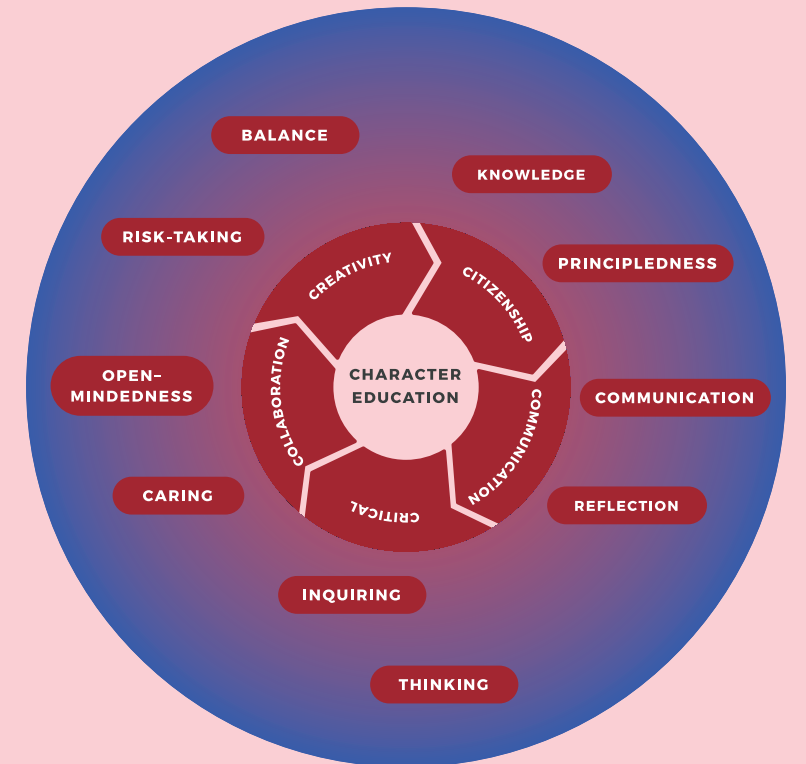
BALANCE

KNOWLEDGE

RISK-TAKING

PRINCIPLEDNESS

CREATIVITY

CITIZENSHIP

OPEN-MINDEDNESS

CHARACTER EDUCATION

COMMUNICATION

COLLABORATION

COMMUNICATION

CARING

CRITICAL

REFLECTION

INQUIRING

THINKING